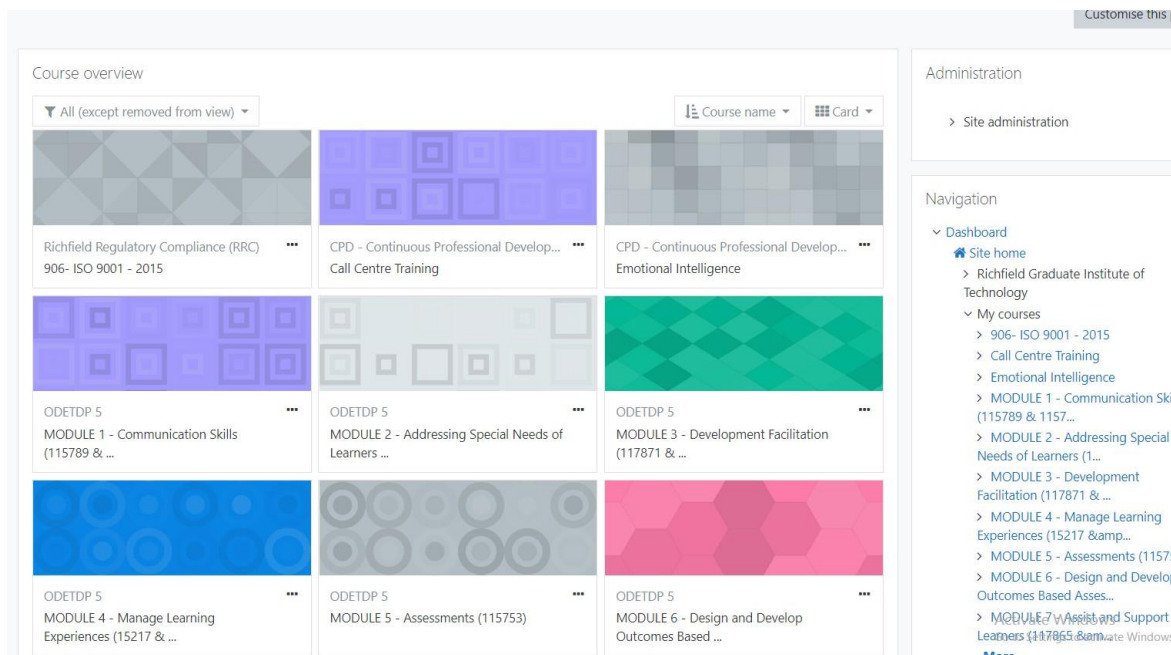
Customise this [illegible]

Course overview

All (except removed from view)

Course name

Card

Richfield Regulatory Compliance (RRC)
906- ISO 9001 - 2015

CPD - Continuous Professional Develop...
Call Centre Training

CPD - Continuous Professional Develop...
Emotional Intelligence

ODETDP 5
MODULE 1 - Communication Skills (115789 & ...

ODETDP 5
MODULE 2 - Addressing Special Needs of Learners ...

ODETDP 5
MODULE 3 - Development Facilitation (117871 & ...

ODETDP 5
MODULE 4 - Manage Learning Experiences (15217 & ...

ODETDP 5
MODULE 5 - Assessments (115753)

ODETDP 5
MODULE 6 - Design and Develop Outcomes Based ...

Administration

Site administration

Navigation

Dashboard
Site home
Richfield Graduate Institute of Technology
My courses
906- ISO 9001 - 2015
Call Centre Training
Emotional Intelligence
MODULE 1 - Communication Ski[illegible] (115789 & 1157...
MODULE 2 - Addressing Special Needs of Learners (1...
MODULE 3 - Development Facilitation (117871 & ...
MODULE 4 - Manage Learning Experiences (15217 &amp...
MODULE 5 - Assessments (1157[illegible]
MODULE 6 - Design and Develop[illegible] Outcomes Based Asses...
MODULE 7 - Assist and Support Learners (117865 &am...
Activate Windows
Go to Settings to activate Windows
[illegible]